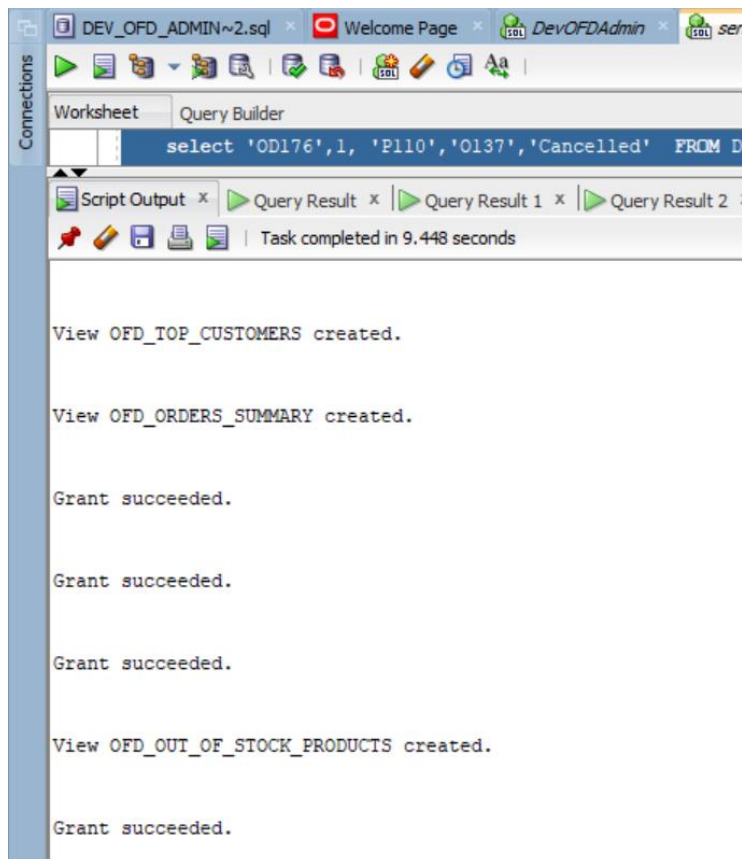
Connections

DEV_OFD_ADMIN~2.sql × Welcome Page × DevOFDAdmin × ser

Worksheet Query Builder

select 'OD176',1, 'P110','O137','Cancelled' FROM D

Script Output × Query Result × Query Result 1 × Query Result 2

Task completed in 9.448 seconds

View OFD_TOP_CUSTOMERS created.

View OFD_ORDERS_SUMMARY created.

Grant succeeded.

Grant succeeded.

Grant succeeded.

View OFD_OUT_OF_STOCK_PRODUCTS created.

Grant succeeded.